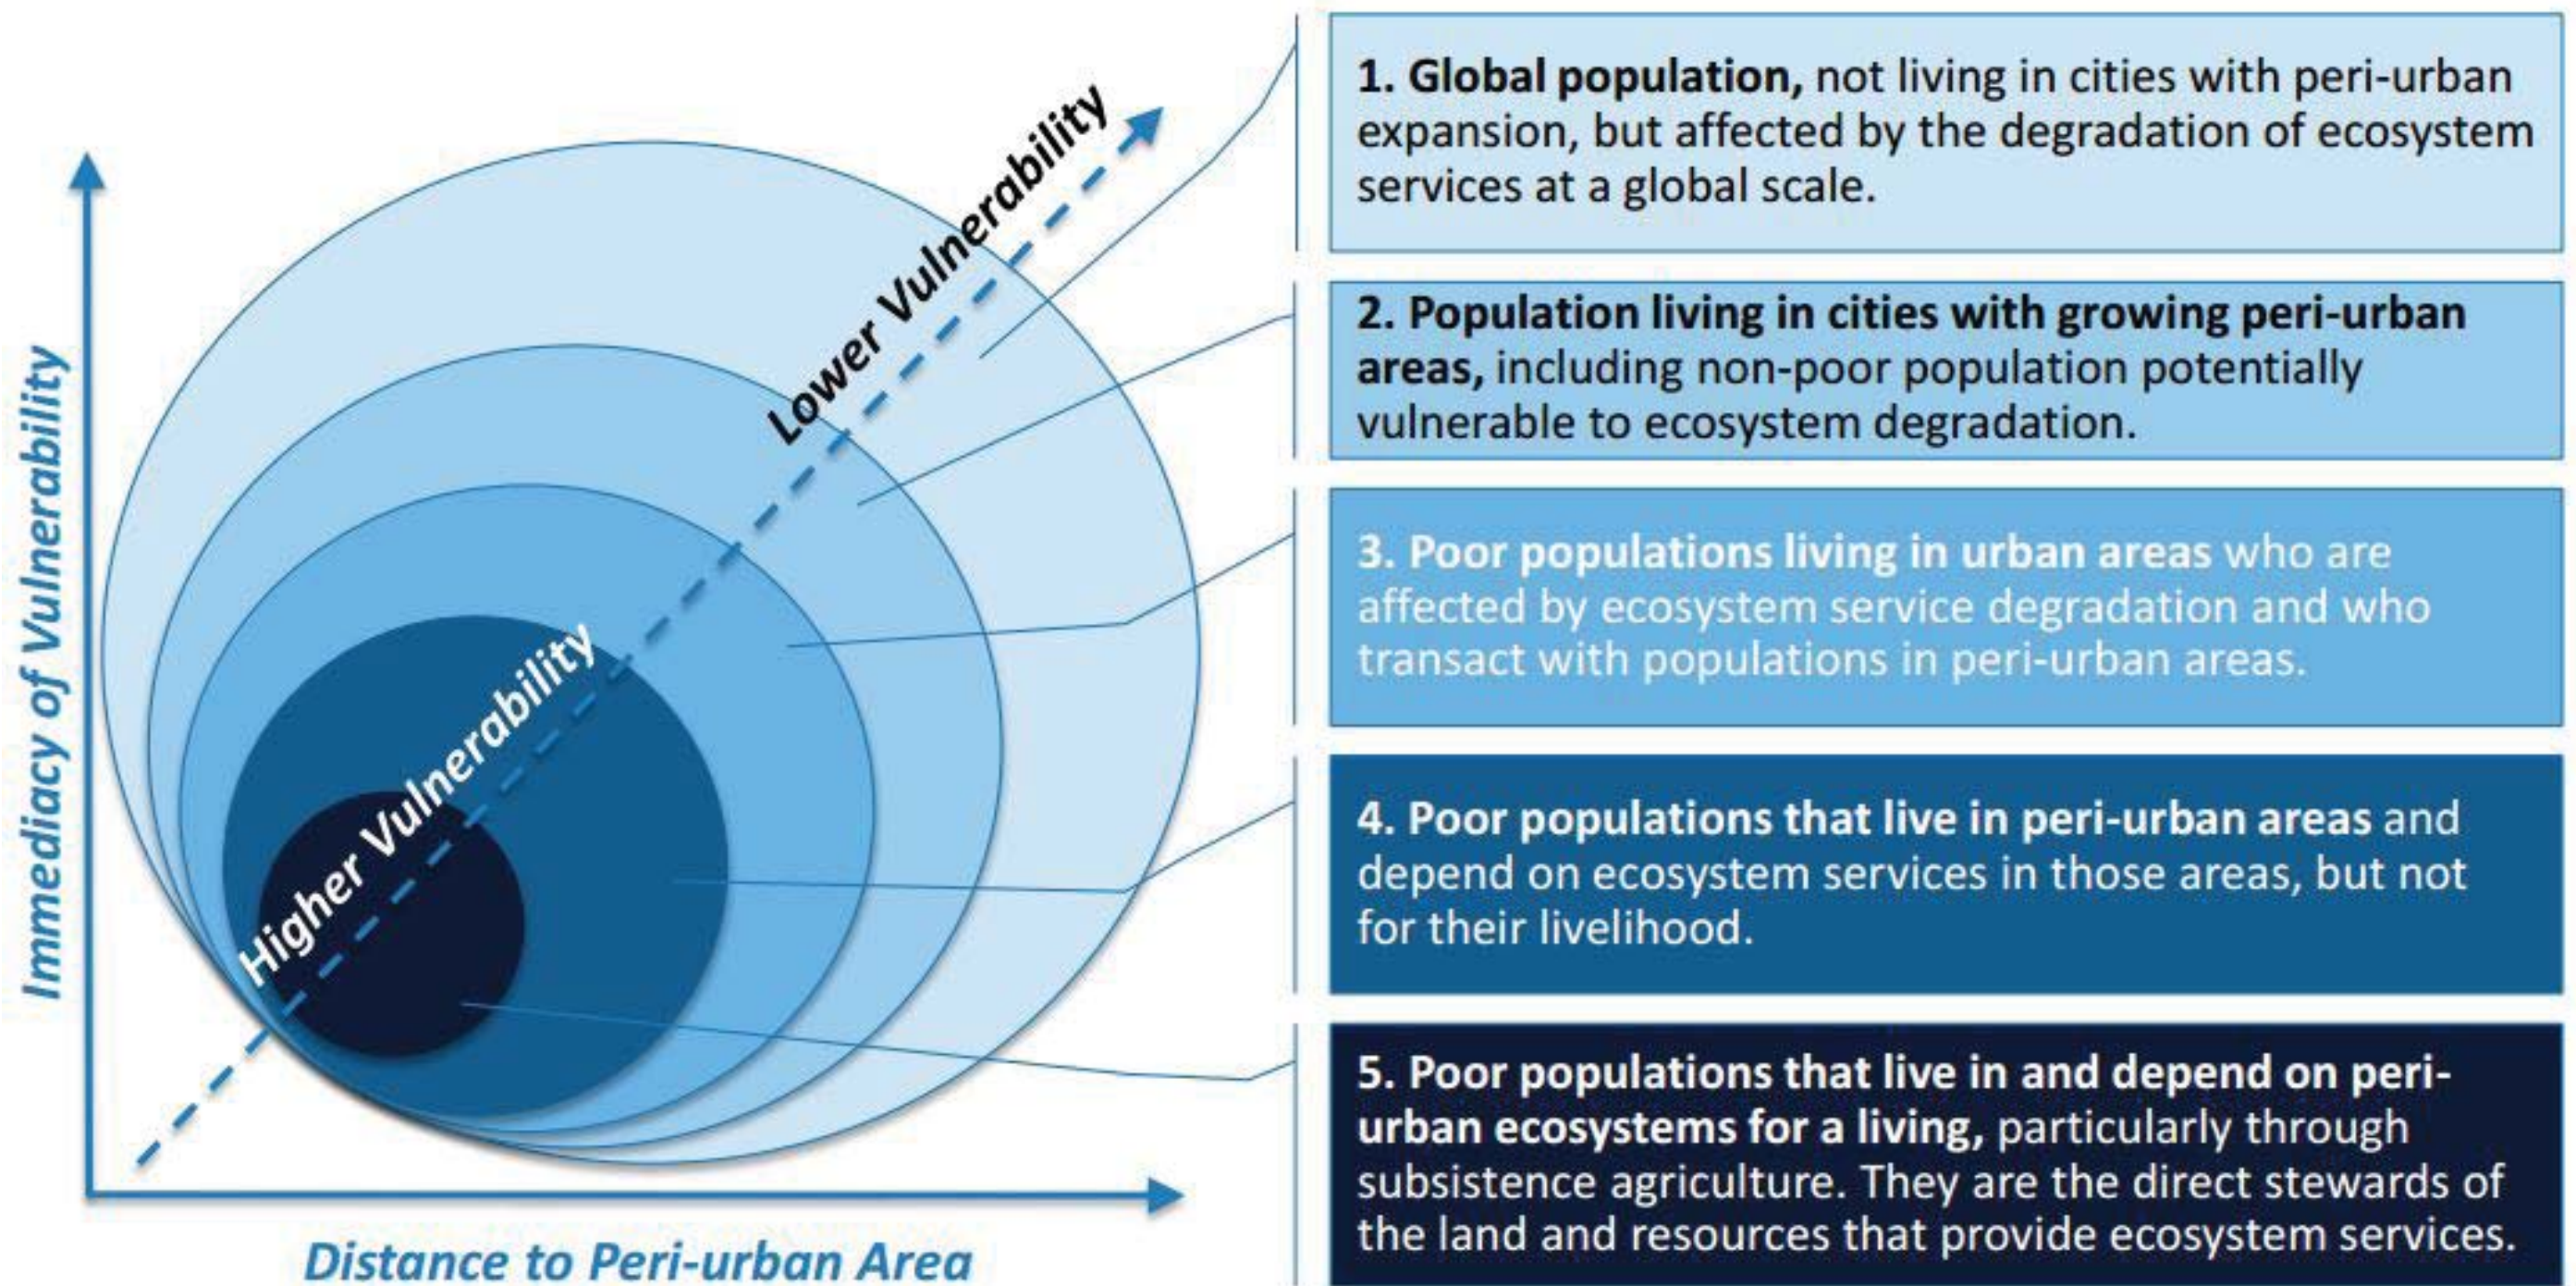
Lower Vulnerability

Higher Vulnerability

Immediacy of Vulnerability

Distance to Peri-urban Area

1. Global population, not living in cities with peri-urban expansion, but affected by the degradation of ecosystem services at a global scale.

2. Population living in cities with growing peri-urban areas, including non-poor population potentially vulnerable to ecosystem degradation.

3. Poor populations living in urban areas who are affected by ecosystem service degradation and who transact with populations in peri-urban areas.

4. Poor populations that live in peri-urban areas and depend on ecosystem services in those areas, but not for their livelihood.

5. Poor populations that live in and depend on peri-urban ecosystems for a living, particularly through subsistence agriculture. They are the direct stewards of the land and resources that provide ecosystem services.